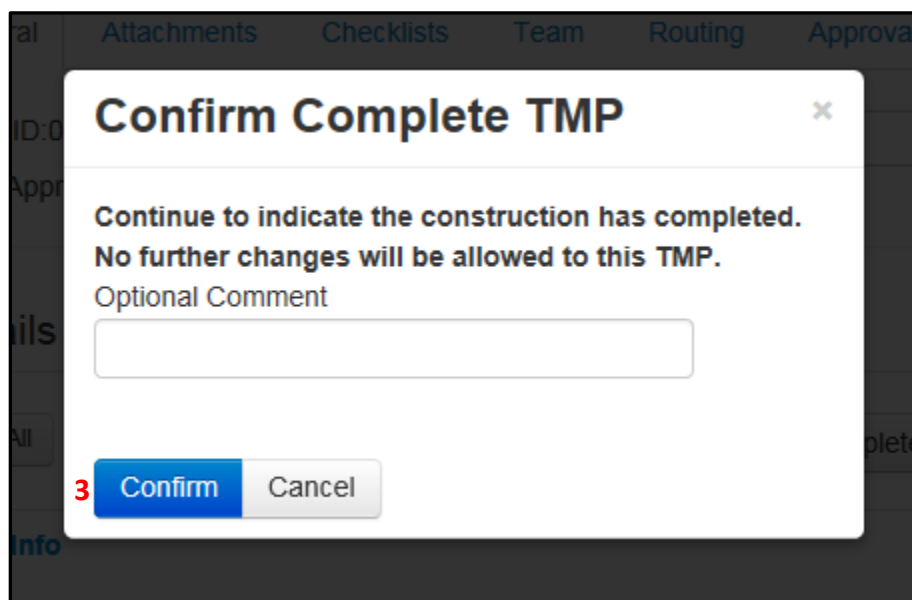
ral Attachments Checklists Team Routing Approva

ID:0

Appr

ils

All

plete

Info

Confirm Complete TMP

×

Continue to indicate the construction has completed. No further changes will be allowed to this TMP.

Optional Comment

3 Confirm Cancel